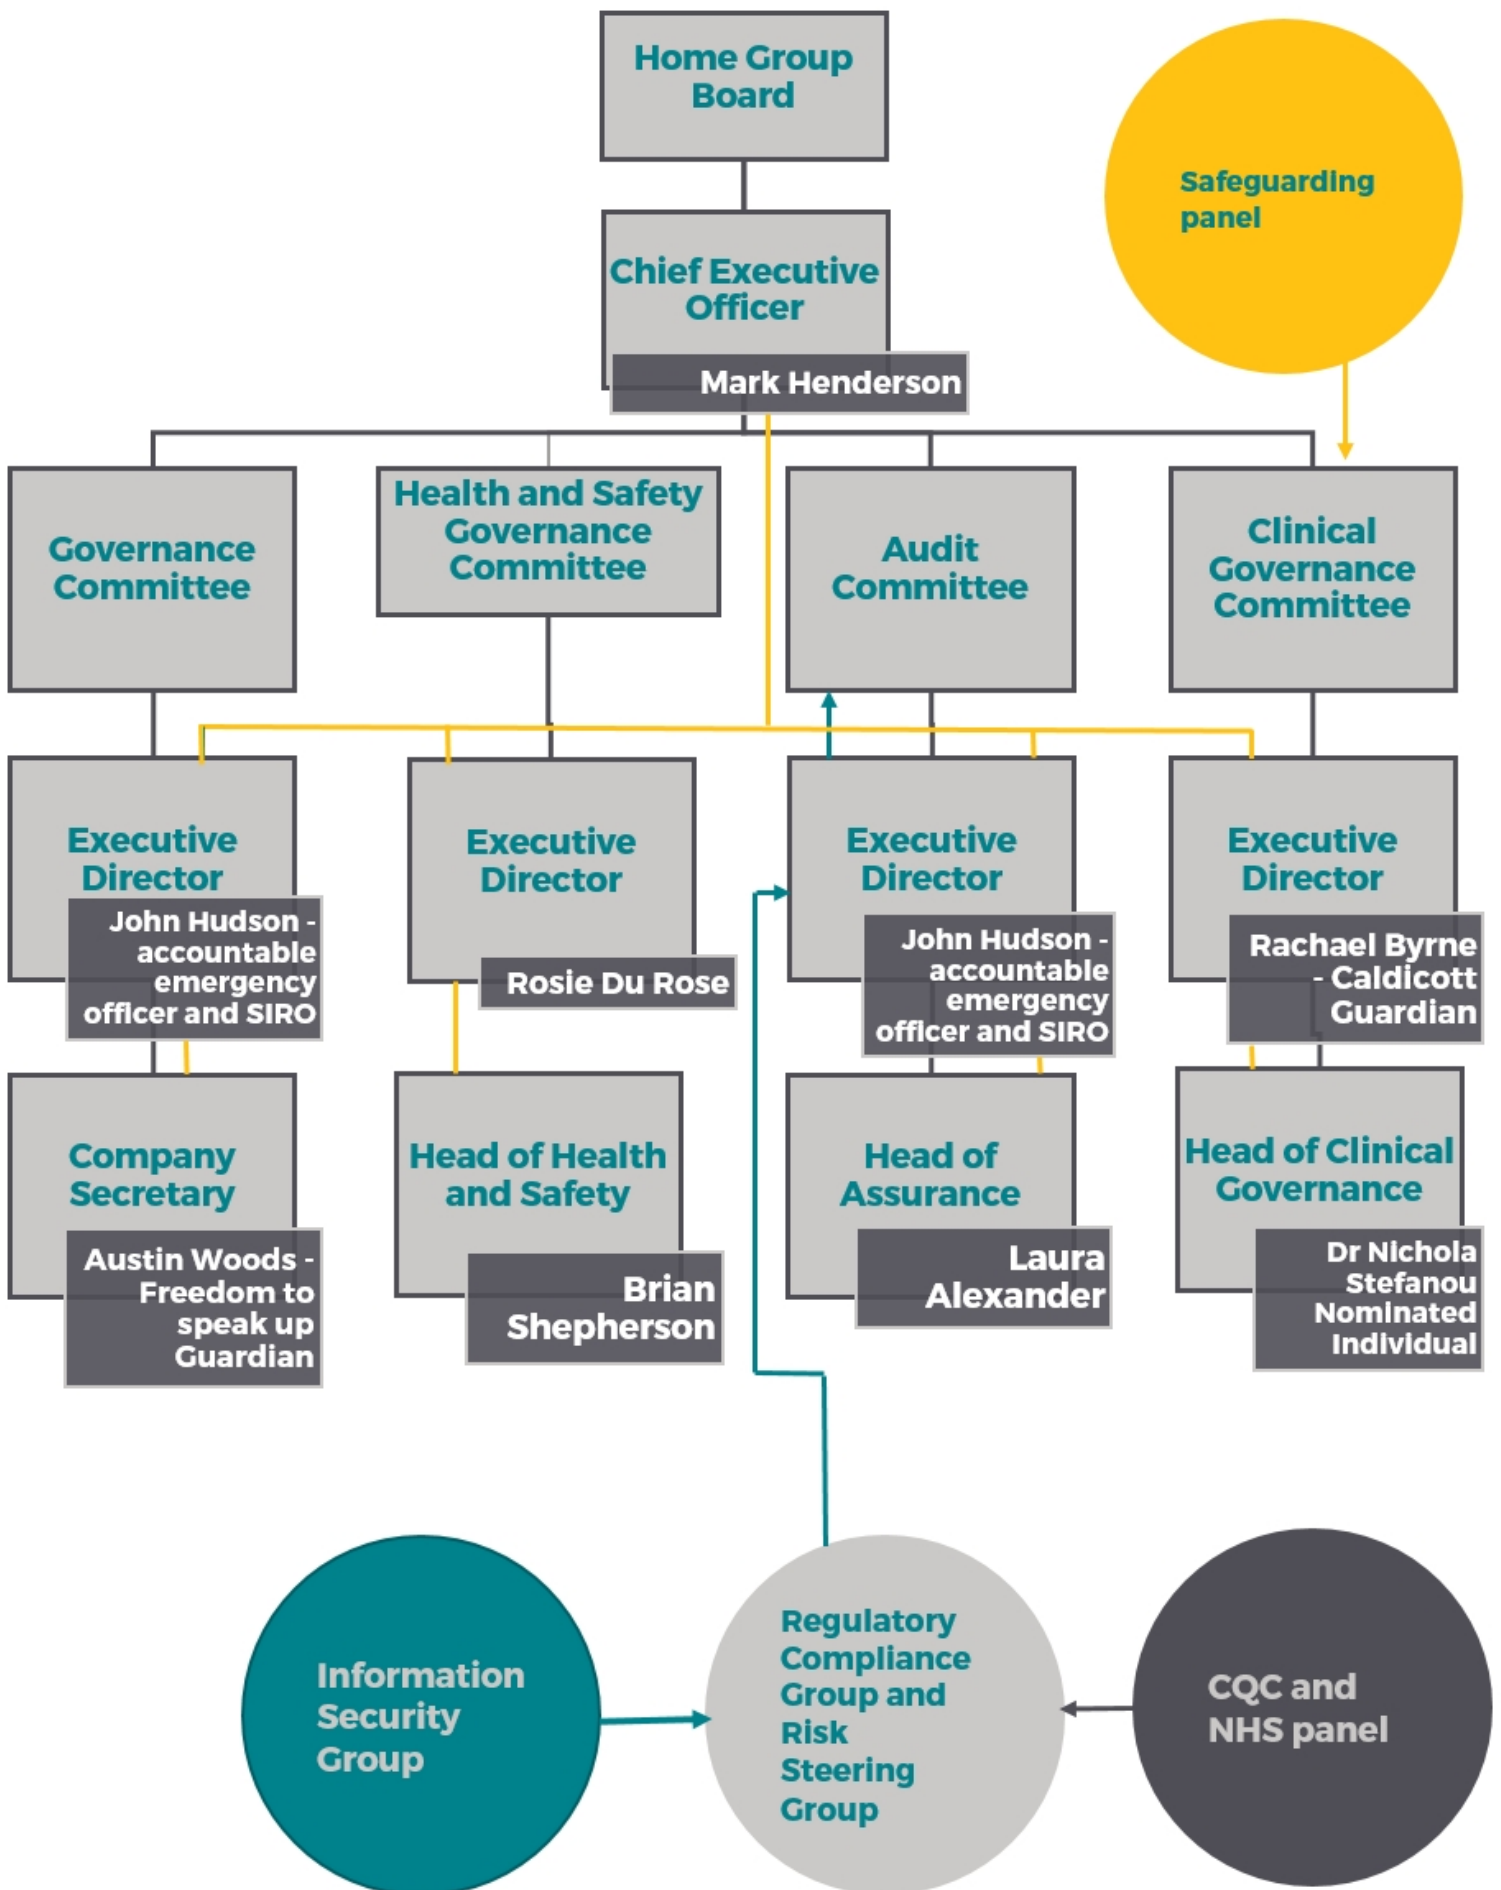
Home Group Board

Safeguarding panel

Chief Executive Officer

Mark Henderson

Governance Committee

Health and Safety Governance Committee

Audit Committee

Clinical Governance Committee

Executive Director

John Hudson - accountable emergency officer and SIRO

Executive Director

Rosie Du Rose

Executive Director

John Hudson - accountable emergency officer and SIRO

Executive Director

Rachael Byrne - Caldicott Guardian

Company Secretary

Austin Woods - Freedom to speak up Guardian

Head of Health and Safety

Brian Shepherson

Head of Assurance

Laura Alexander

Head of Clinical Governance

Dr Nichola Stefanou Nominated Individual

Information Security Group

Regulatory Compliance Group and Risk Steering Group

CQC and NHS panel